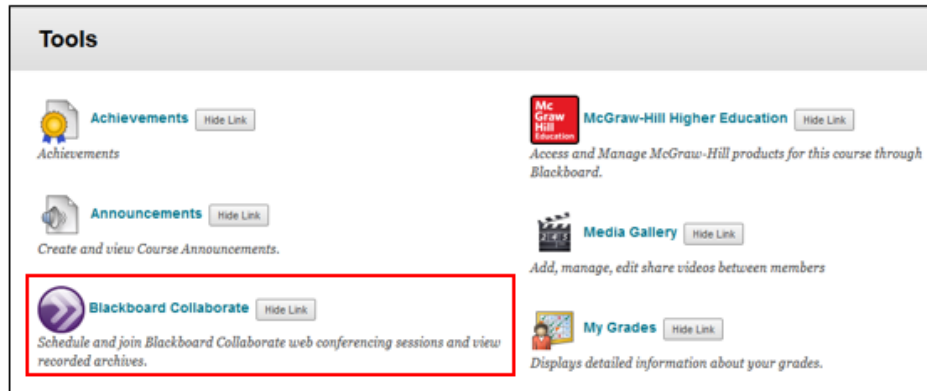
Tools

Achievements Hide Link
Achievements

Announcements Hide Link
Create and view Course Announcements.

Blackboard Collaborate Hide Link
Schedule and join Blackboard Collaborate web conferencing sessions and view recorded archives.

Mc Graw Hill Education

McGraw-Hill Higher Education Hide Link
Access and Manage McGraw-Hill products for this course through Blackboard.

Media Gallery Hide Link
Add, manage, edit share videos between members

My Grades Hide Link
Displays detailed information about your grades.